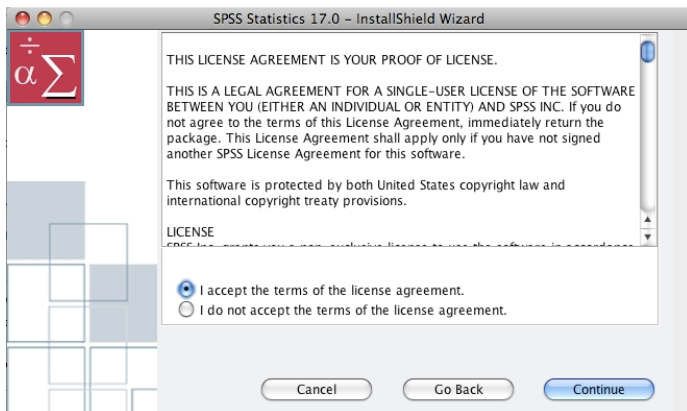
SPSS Statistics 17.0 - InstallShield Wizard

$\div$
$\alpha \sum$

THIS LICENSE AGREEMENT IS YOUR PROOF OF LICENSE.

THIS IS A LEGAL AGREEMENT FOR A SINGLE-USER LICENSE OF THE SOFTWARE BETWEEN YOU (EITHER AN INDIVIDUAL OR ENTITY) AND SPSS INC. If you do not agree to the terms of this License Agreement, immediately return the package. This License Agreement shall apply only if you have not signed another SPSS License Agreement for this software.

This software is protected by both United States copyright law and international copyright treaty provisions.

LICENSE
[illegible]

I accept the terms of the license agreement.
I do not accept the terms of the license agreement.

Cancel
Go Back
Continue